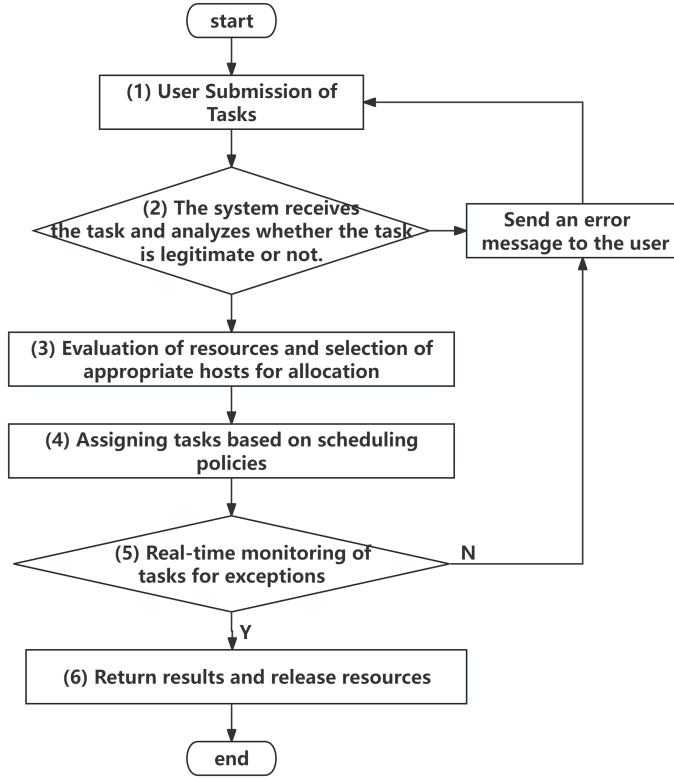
start

(1) User Submission of Tasks

(2) The system receives the task and analyzes whether the task is legitimate or not.

Send an error message to the user

(3) Evaluation of resources and selection of appropriate hosts for allocation

(4) Assigning tasks based on scheduling policies

(5) Real-time monitoring of tasks for exceptions

N

Y

(6) Return results and release resources

end